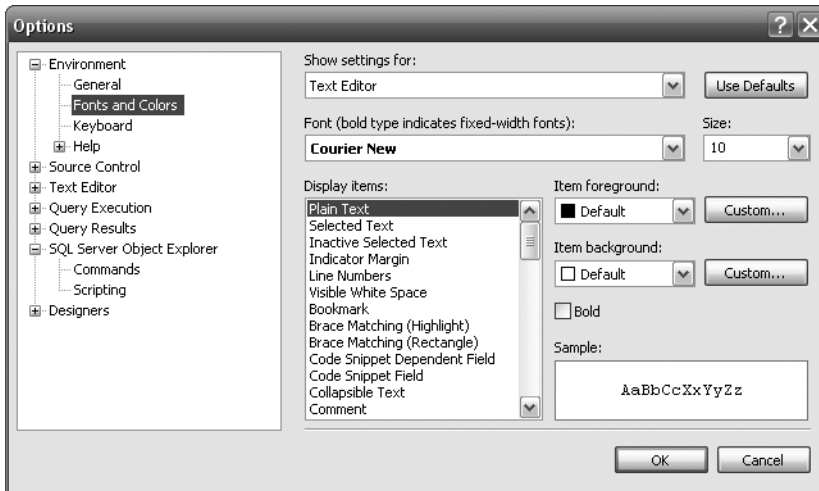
Options

Environment
General
Fonts and Colors
Keyboard
Help
Source Control
Text Editor
Query Execution
Query Results
SQL Server Object Explorer
Commands
Scripting
Designers

Show settings for:
Text Editor
Use Defaults

Font (bold type indicates fixed-width fonts):
Courier New
Size:
10

Display items:
Plain Text
Selected Text
Inactive Selected Text
Indicator Margin
Line Numbers
Visible White Space
Bookmark
Brace Matching (Highlight)
Brace Matching (Rectangle)
Code Snippet Dependent Field
Code Snippet Field
Collapsible Text
Comment

Item foreground:
Default
Custom...

Item background:
Default
Custom...

Bold

Sample:
AaBbCcXxYyZz

OK
Cancel